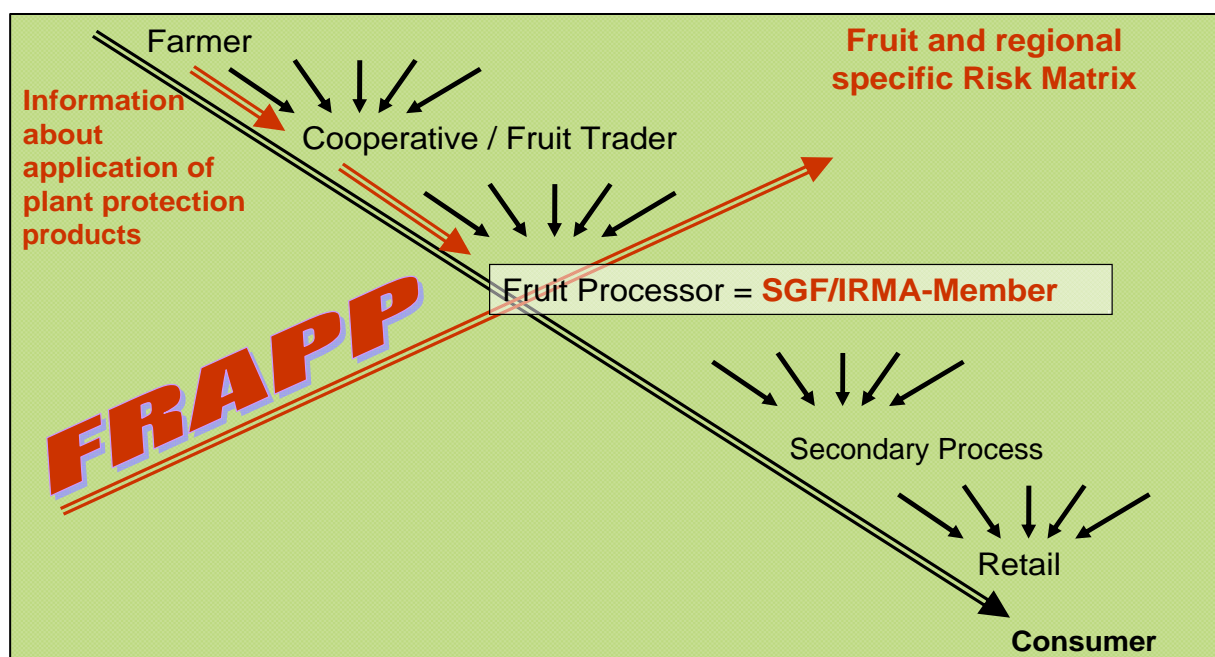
Farmer

Fruit and regional specific Risk Matrix

Information about application of plant protection products

Cooperative / Fruit Trader

Fruit Processor = SGF/IRMA-Member

FRAPP

Secondary Process

Retail

Consumer